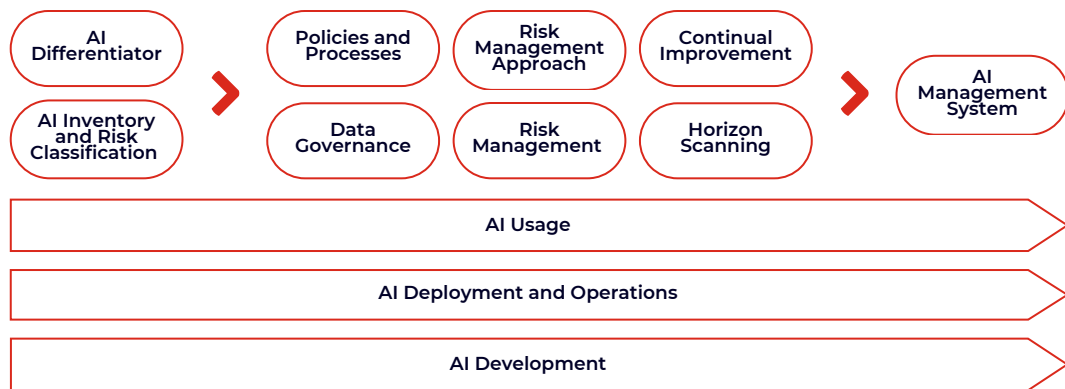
AI Differentiator

AI Inventory and Risk Classification

Policies and Processes

Risk Management Approach

Continual Improvement

Data Governance

Risk Management

Horizon Scanning

AI Management System

AI Usage

AI Deployment and Operations

AI Development